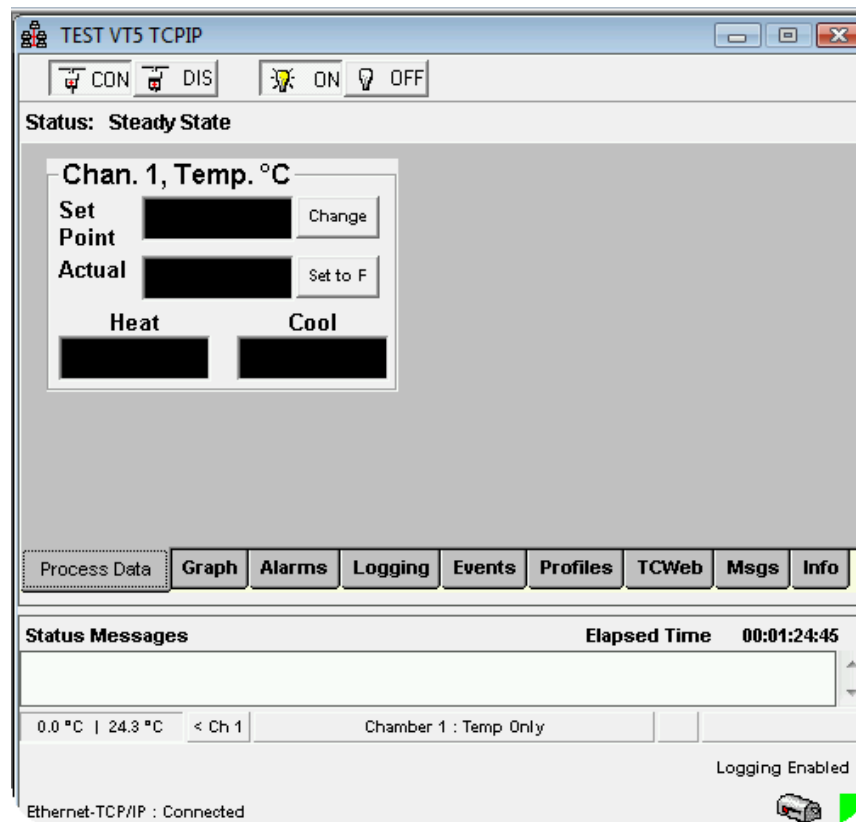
TEST VT5 TCPIP

CON DIS ON OFF

Status: Steady State

Chan. 1, Temp. °C

Set Point

Change

Actual

Set to F

Heat

Cool

Process Data | Graph | Alarms | Logging | Events | Profiles | TCWeb | Msgs | Info

Status Messages

Elapsed Time 00:01:24:45

0.0 °C | 24.3 °C

< Ch 1

Chamber 1 : Temp Only

Logging Enabled

Ethernet-TCP/IP : Connected